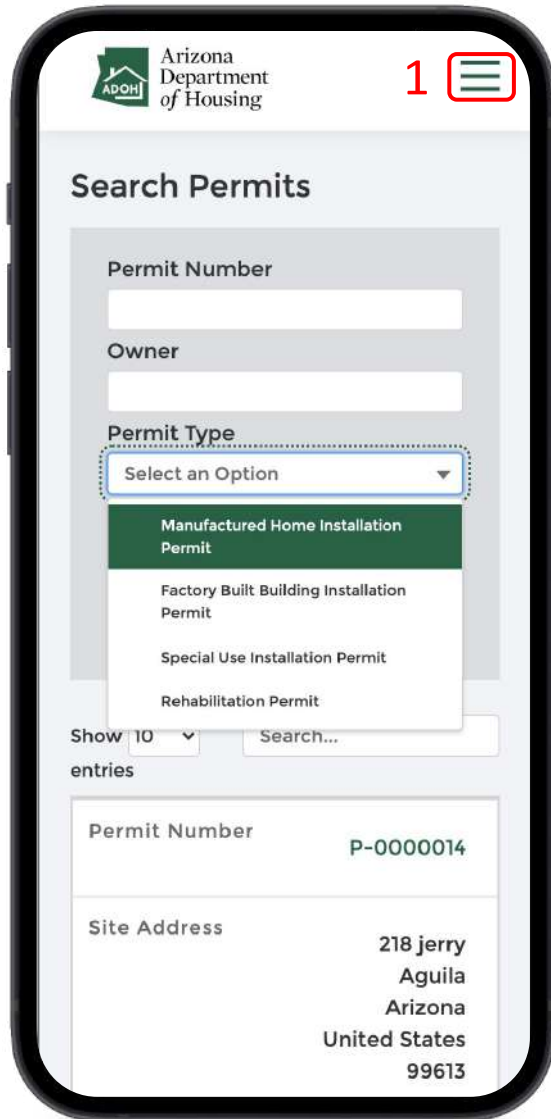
ADOH Arizona Department of Housing

1

Search Permits

Permit Number

Owner

Permit Type

Select an Option

Manufactured Home Installation Permit

Factory Built Building Installation Permit

Special Use Installation Permit

Rehabilitation Permit

Show 10 entries

Search...

| Permit Number | P-0000014 |
|---|---|
| Site Address | 218 jerry Aguila Arizona United States 99613 |